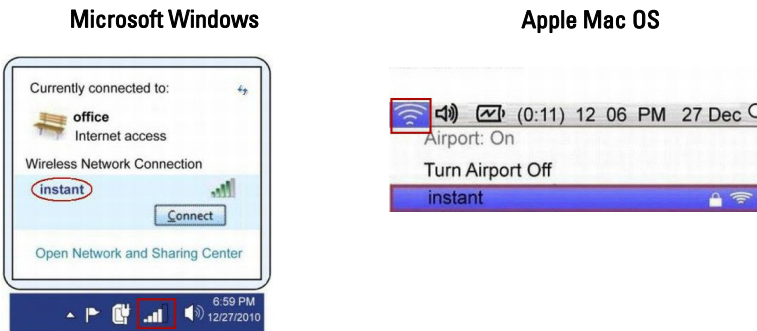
Microsoft Windows

Currently connected to:

office
Internet access

Wireless Network Connection

instant

Connect

Open Network and Sharing Center

6:59 PM
12/27/2010

Apple Mac OS

(0:11) 12 06 PM 27 Dec

Airport: On

Turn Airport Off

instant